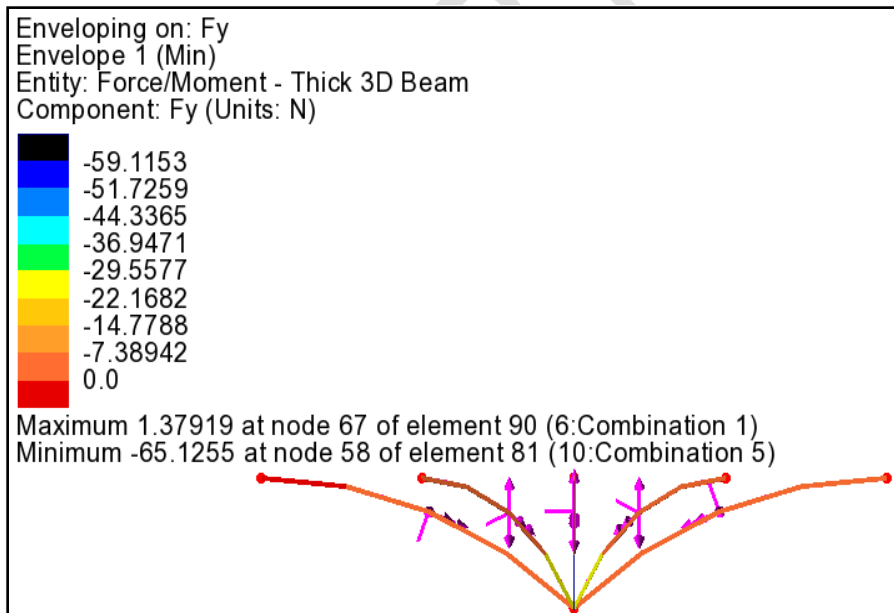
Enveloping on: Fy
Envelope 1 (Min)
Entity: Force/Moment - Thick 3D Beam
Component: Fy (Units: N)

-59.1153
-51.7259
-44.3365
-36.9471
-29.5577
-22.1682
-14.7788
-7.38942
0.0

Maximum 1.37919 at node 67 of element 90 (6:Combination 1)
Minimum -65.1255 at node 58 of element 81 (10:Combination 5)